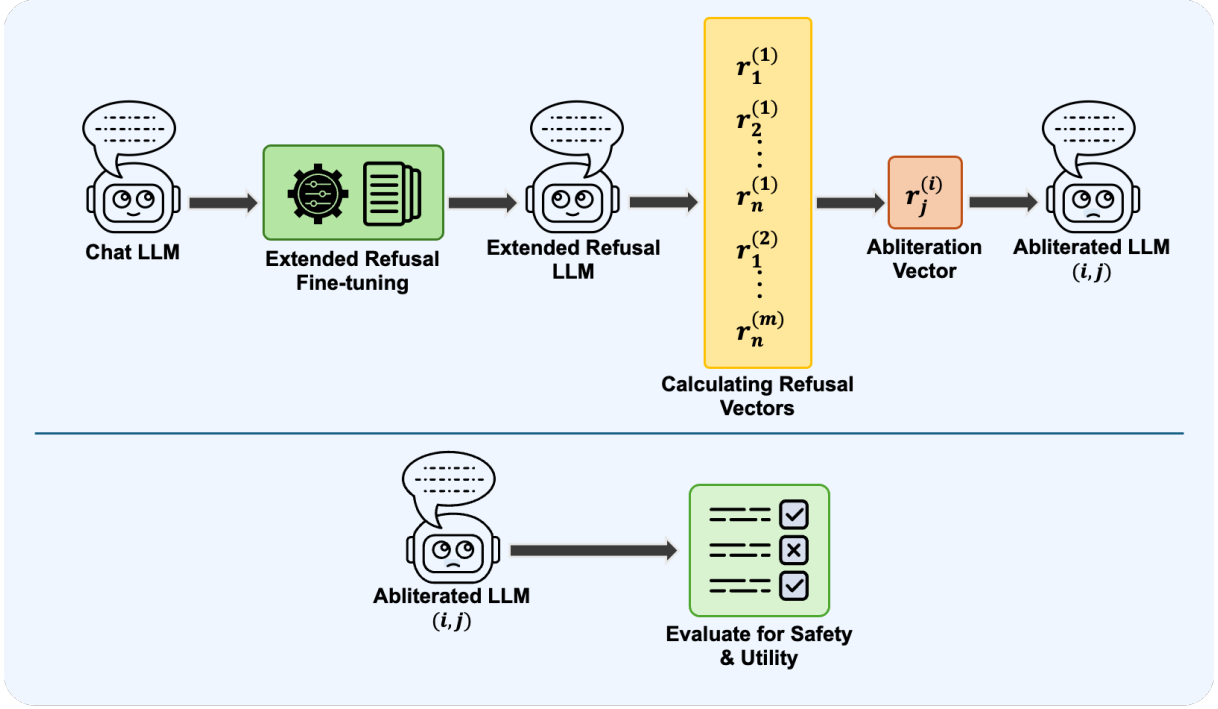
Chat LLM

Extended Refusal Fine-tuning

Extended Refusal LLM

$r_1^{(1)}$
$r_2^{(1)}$
$\vdots$
$r_n^{(1)}$
$r_1^{(2)}$
$\vdots$
$r_n^{(m)}$

Calculating Refusal Vectors

$r_j^{(i)}$

Abliteration Vector

Abliterated LLM $(i, j)$

Abliterated LLM $(i, j)$

Evaluate for Safety & Utility